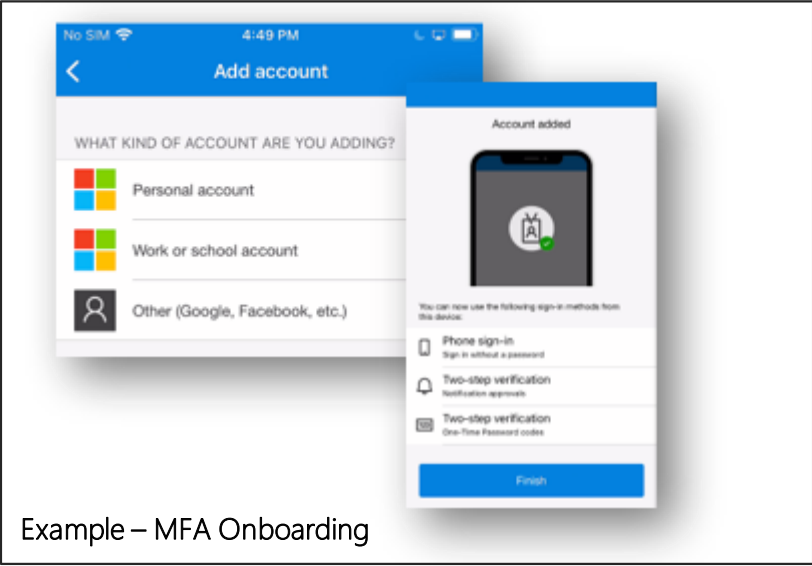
No SIM
4:49 PM

Add account

WHAT KIND OF ACCOUNT ARE YOU ADDING?

Personal account

Work or school account

Other (Google, Facebook, etc.)

Account added

You can now use the following sign-in methods from this device:

Phone sign-in
Sign in without a password

Two-step verification
Notification approvals

Two-step verification
One-Time Password codes

Finish

Example – MFA Onboarding